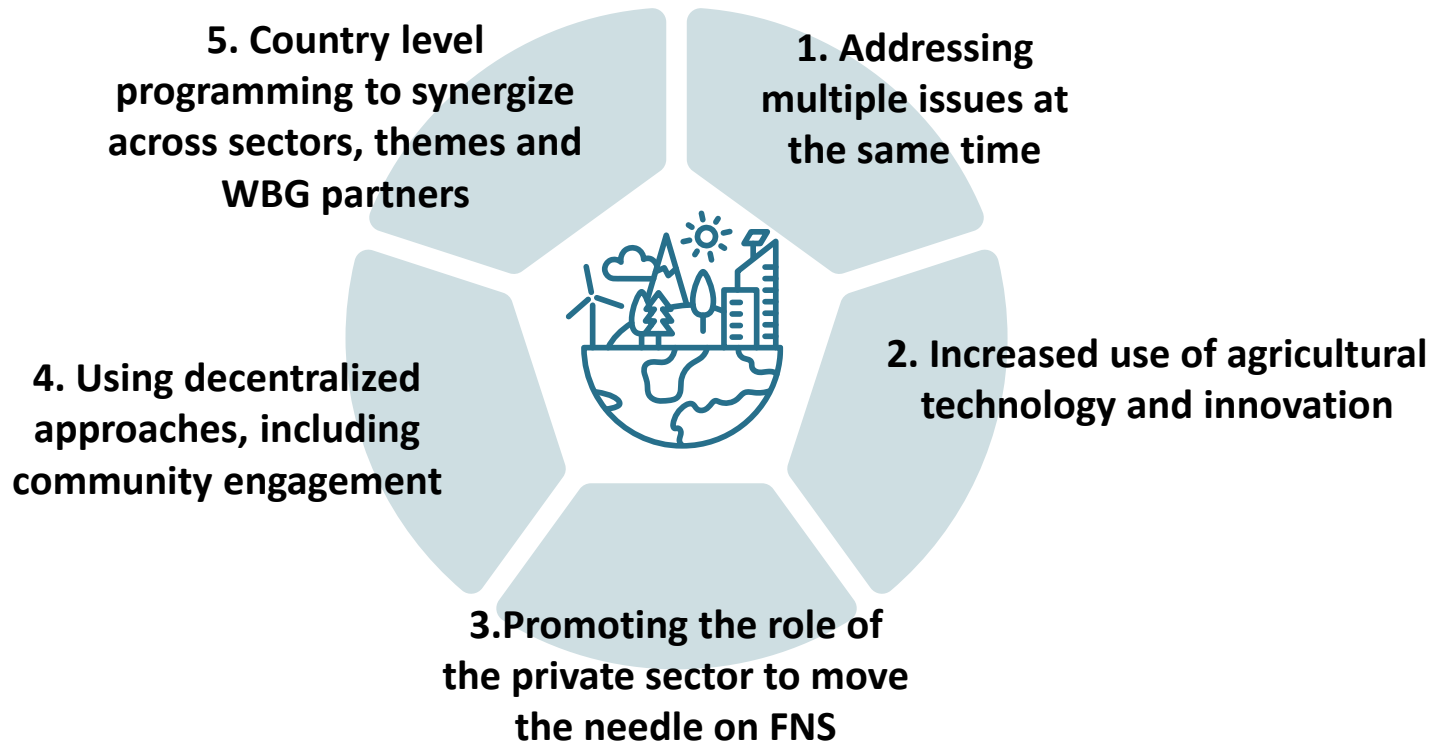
5. Country level programming to synergize across sectors, themes and WBG partners

1. Addressing multiple issues at the same time

2. Increased use of agricultural technology and innovation

3.Promoting the role of the private sector to move the needle on FNS

4. Using decentralized approaches, including community engagement